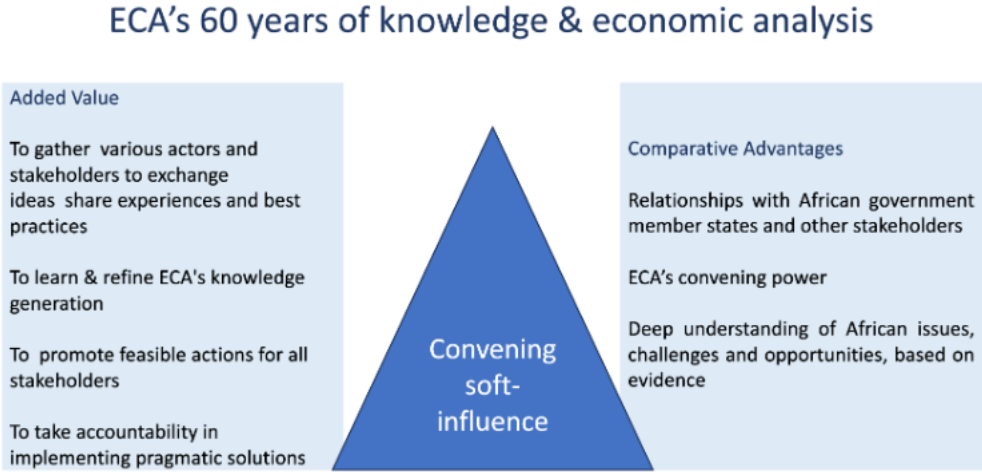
ECA's 60 years of knowledge & economic analysis

Added Value

To gather various actors and stakeholders to exchange ideas share experiences and best practices

To learn & refine ECA's knowledge generation

To promote feasible actions for all stakeholders

To take accountability in implementing pragmatic solutions

Convening soft-influence

Comparative Advantages

Relationships with African government member states and other stakeholders

ECA's convening power

Deep understanding of African issues, challenges and opportunities, based on evidence